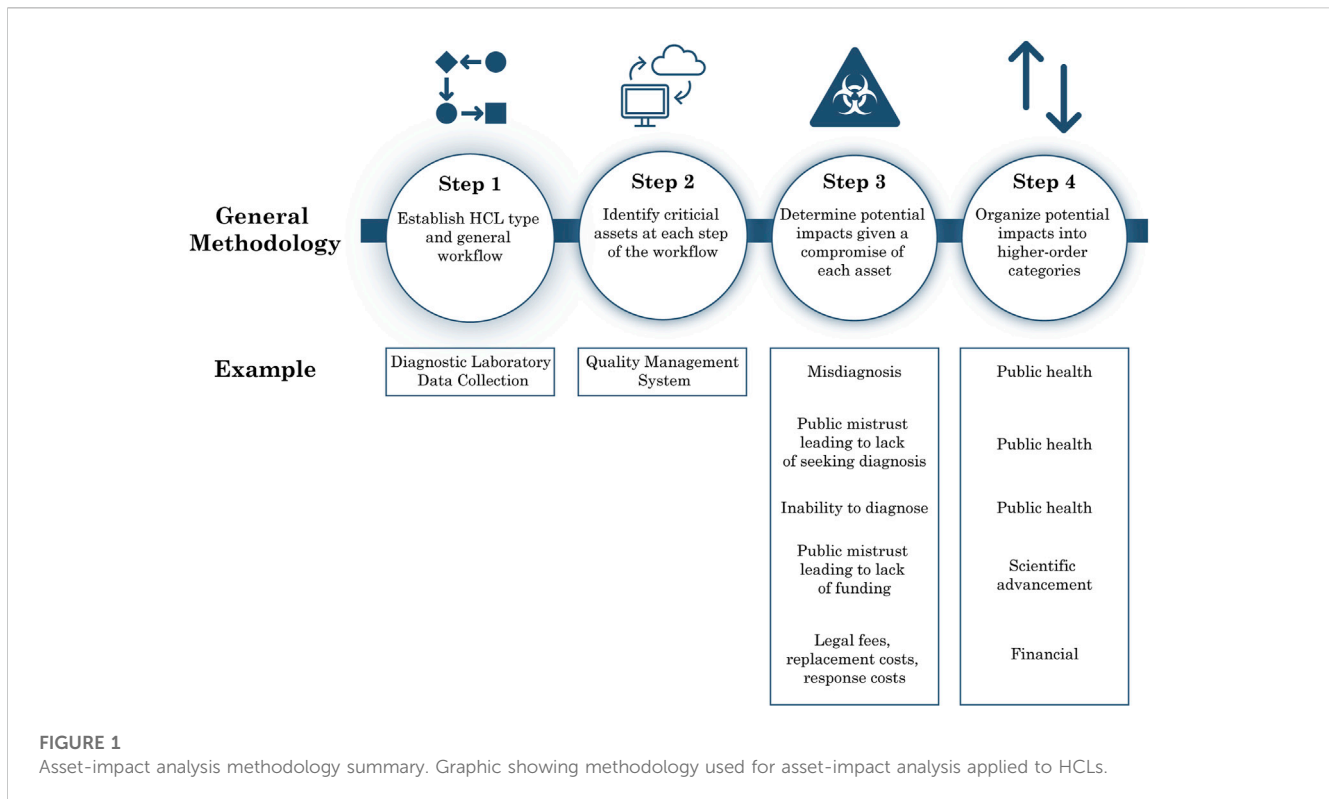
General Methodology

Step 1
Establish HCL type and general workflow

Step 2
Identify criticial assets at each step of the workflow

Step 3
Determine potential impacts given a compromise of each asset

Step 4
Organize potential impacts into higher-order categories

Example

Diagnostic Laboratory Data Collection

Quality Management System

Misdiagnosis

Public mistrust leading to lack of seeking diagnosis

Inability to diagnose

Public mistrust leading to lack of funding

Legal fees, replacement costs, response costs

Public health

Public health

Public health

Scientific advancement

Financial

FIGURE 1
Asset-impact analysis methodology summary. Graphic showing methodology used for asset-impact analysis applied to HCLs.